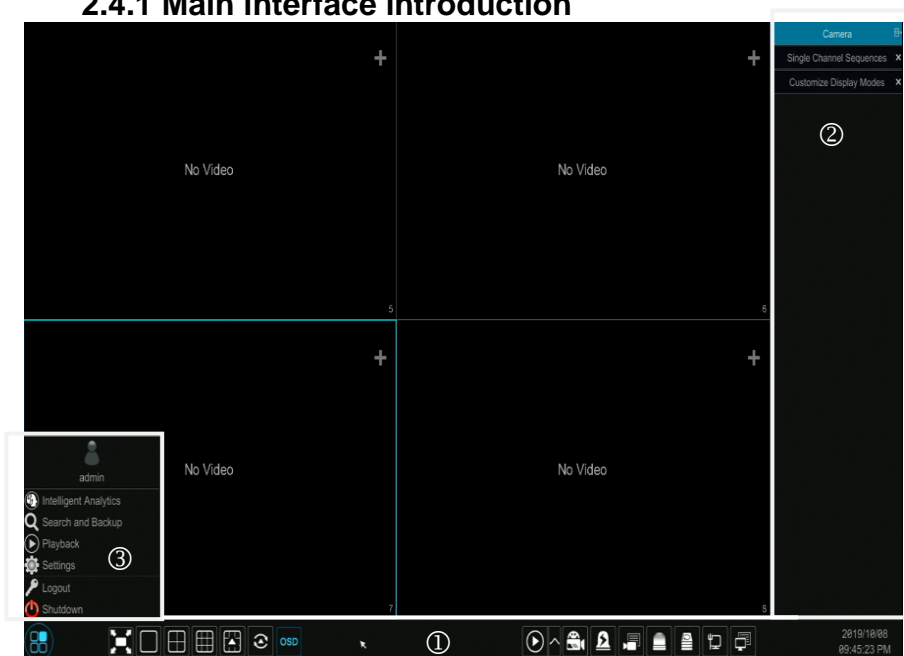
2.4.1 Main Interface Introduction

No Video

5

No Video

6

No Video

7

No Video

8

Camera

Single Channel Sequences ×

Customize Display Modes ×

②

admin

Intelligent Analytics

Search and Backup

Playback

Settings

③

Logout

Shutdown

OSD

①

2019/10/08
09:45:23 PM